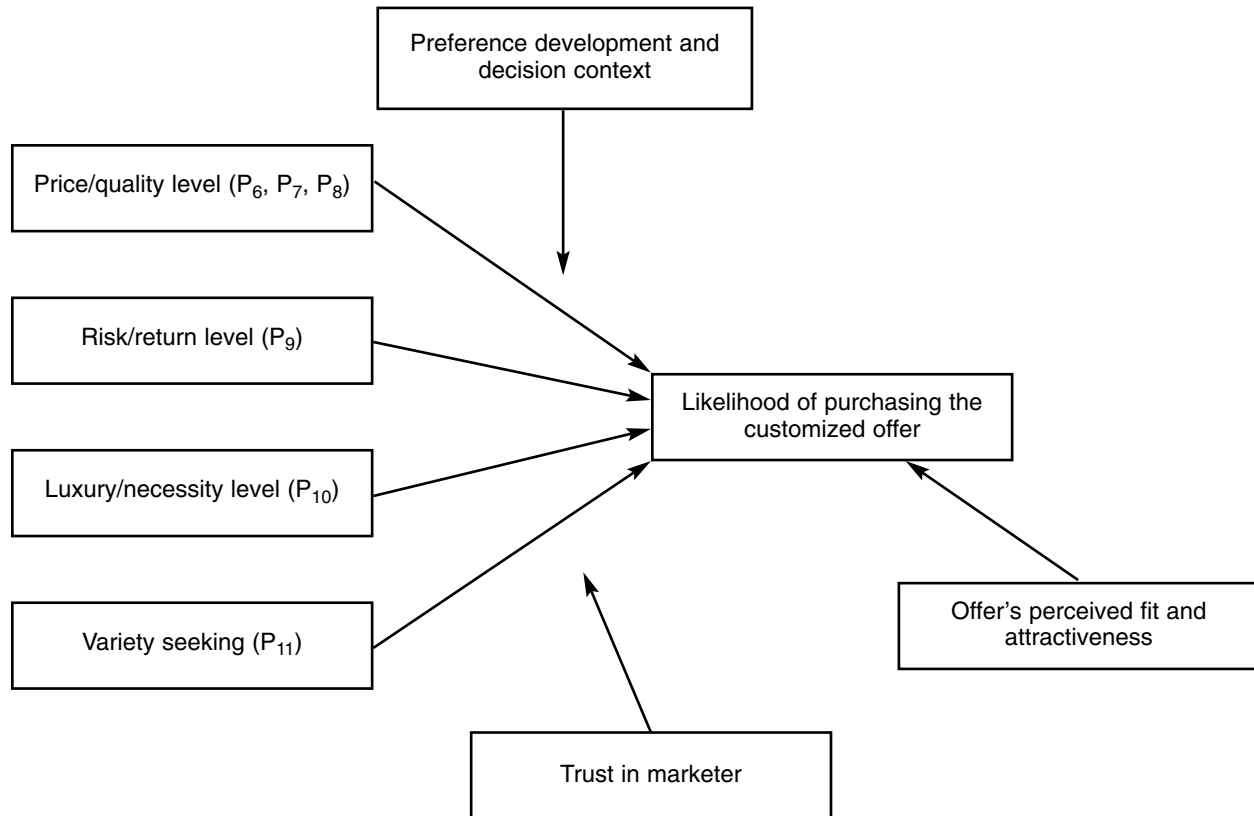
Preference development and decision context

Price/quality level ($P_6$, $P_7$, $P_8$)

Risk/return level ($P_9$)

Luxury/necessity level ($P_{10}$)

Variety seeking ($P_{11}$)

Likelihood of purchasing the customized offer

Offer's perceived fit and attractiveness

Trust in marketer